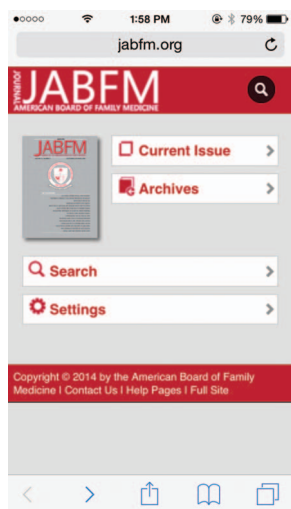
●○○○○ 1:58 PM 79%

jabfm.org

JOURNAL OF THE JABFM AMERICAN BOARD OF FAMILY MEDICINE

JABFM

Current Issue

Archives

Search

Settings

Copyright © 2014 by the American Board of Family Medicine | Contact Us | Help Pages | Full Site